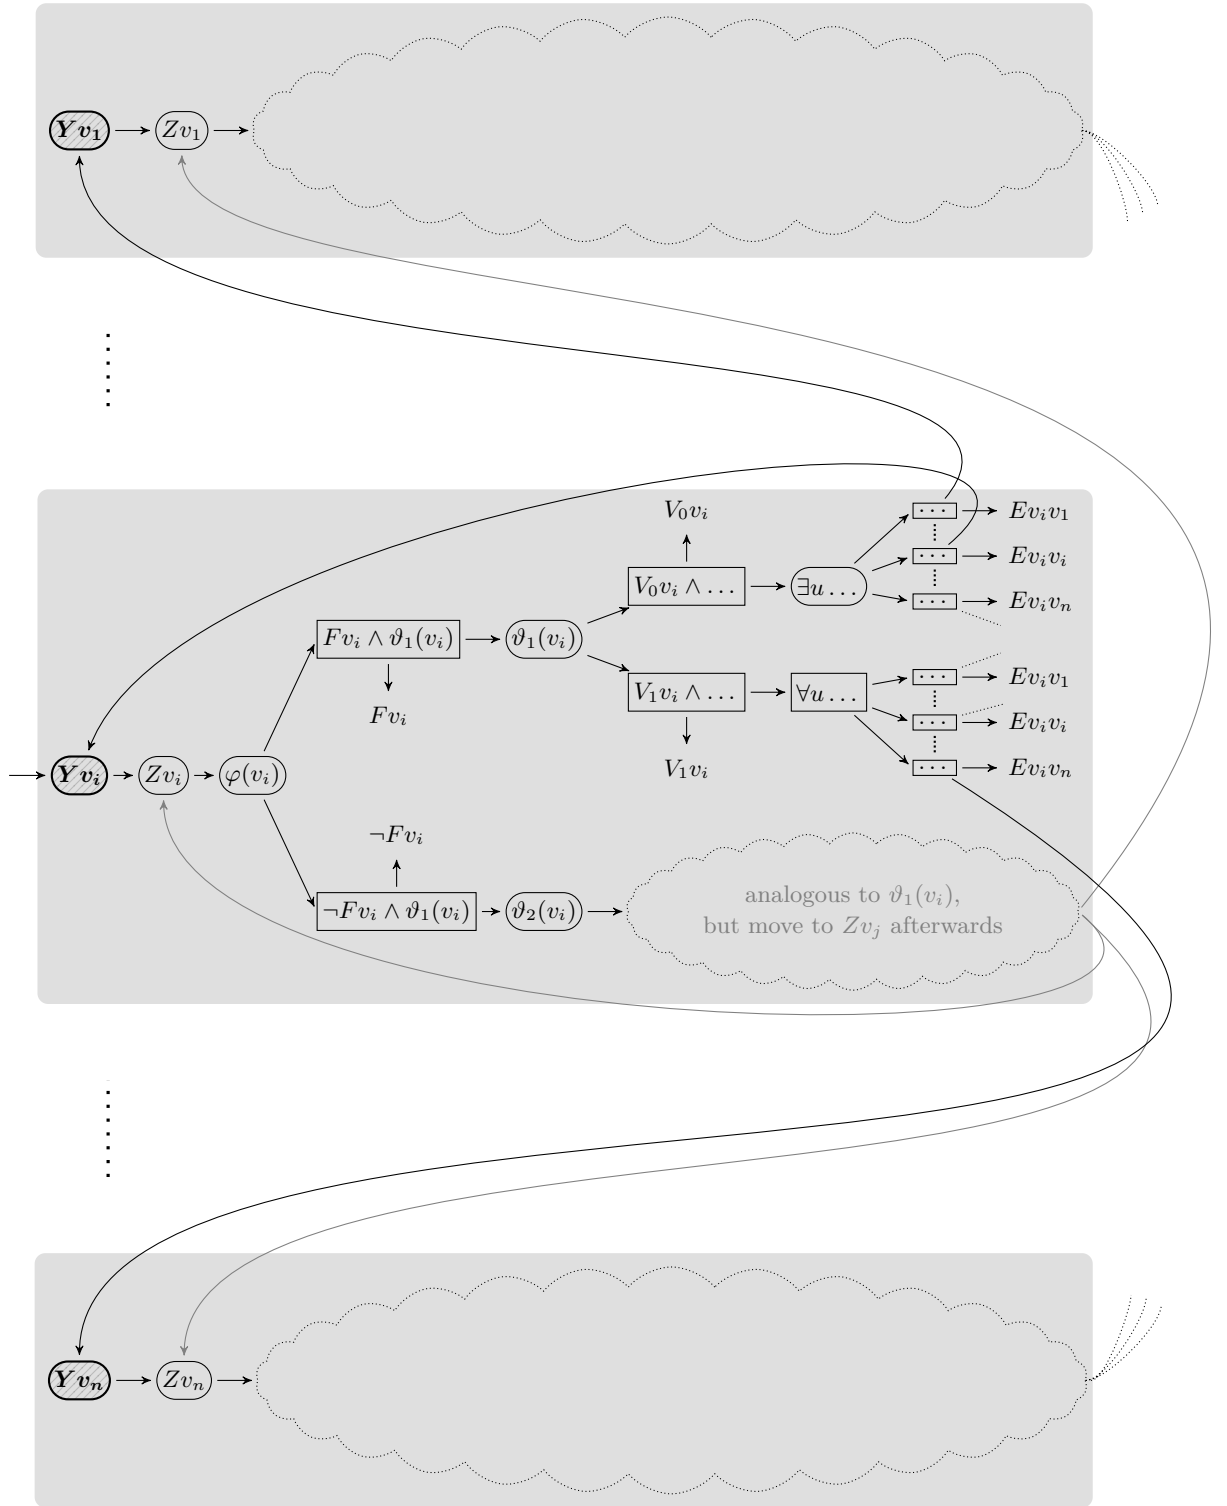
$Yv_1$ $Zv_1$

$V_0v_i$

$Ev_iv_1$

$Ev_iv_i$

$V_0v_i \wedge \dots$ $\exists u \dots$

$Ev_iv_n$

$Fv_i \wedge \vartheta_1(v_i)$ $\vartheta_1(v_i)$

$Ev_iv_1$

$V_1v_i \wedge \dots$ $\forall u \dots$

$Fv_i$

$Ev_iv_i$

$Yv_i$ $Zv_i$ $\varphi(v_i)$

$V_1v_i$

$Ev_iv_n$

$\neg Fv_i$

$\neg Fv_i \wedge \vartheta_1(v_i)$ $\vartheta_2(v_i)$

analogous to $\vartheta_1(v_i)$, but move to $Zv_j$ afterwards

$Yv_n$ $Zv_n$